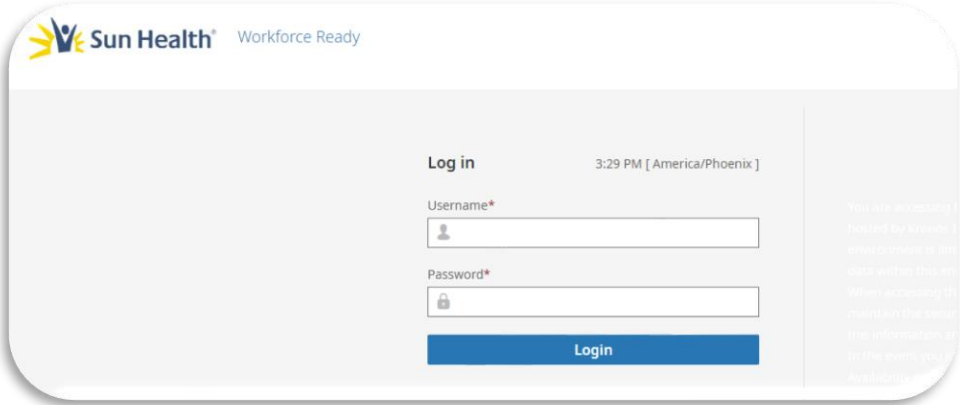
Sun Health®

Workforce Ready

Log in

3:29 PM [ America/Phoenix ]

Username*

Password*

Login

You are accessing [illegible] hosted by Kronos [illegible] environment is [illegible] data within this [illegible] When accepting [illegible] maintain the secur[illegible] this information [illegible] In the event you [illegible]